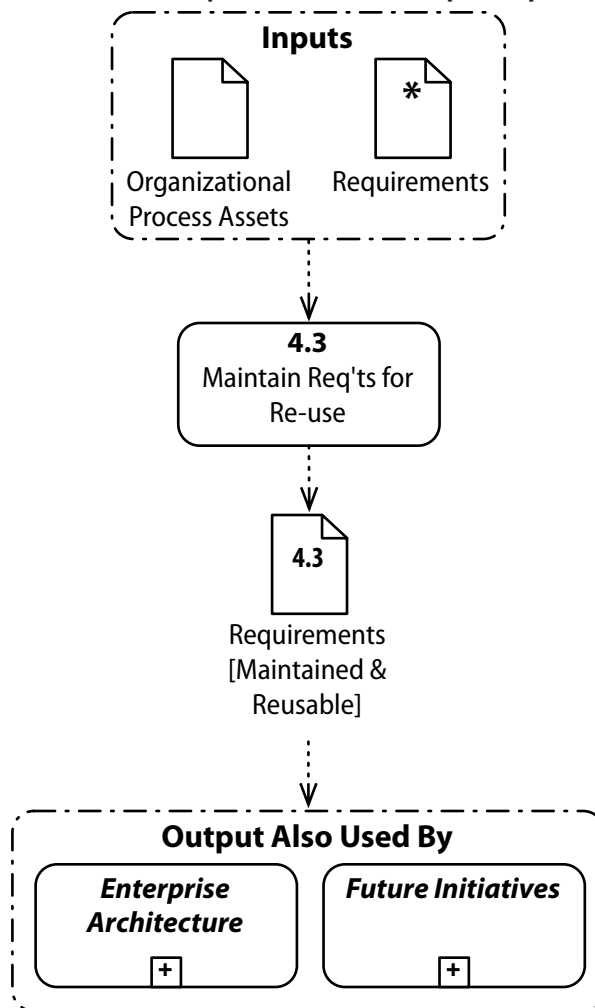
Inputs

Organizational Process Assets

*

Requirements

4.3
Maintain Req'ts for Re-use

4.3

Requirements [Maintained & Reusable]

Output Also Used By

*Enterprise Architecture*

+

*Future Initiatives*

+